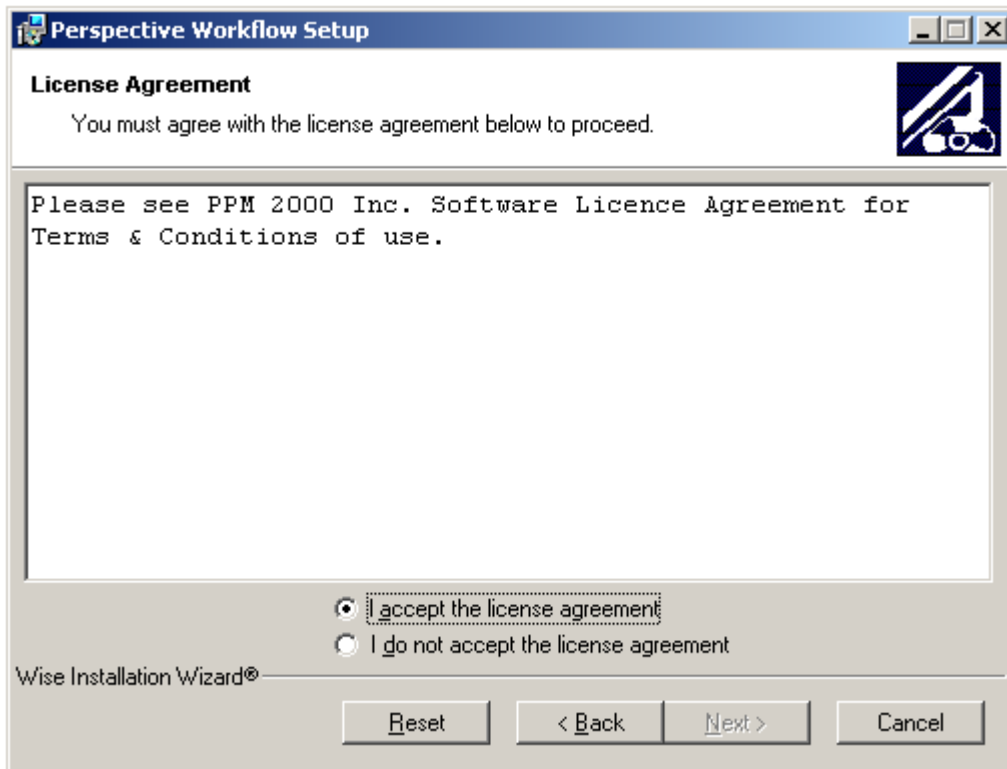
Perspective Workflow Setup

License Agreement

You must agree with the license agreement below to proceed.

Please see PPM 2000 Inc. Software Licence Agreement for Terms & Conditions of use.

I accept the license agreement

I do not accept the license agreement

Wise Installation Wizard®

Reset

< Back

Next >

Cancel